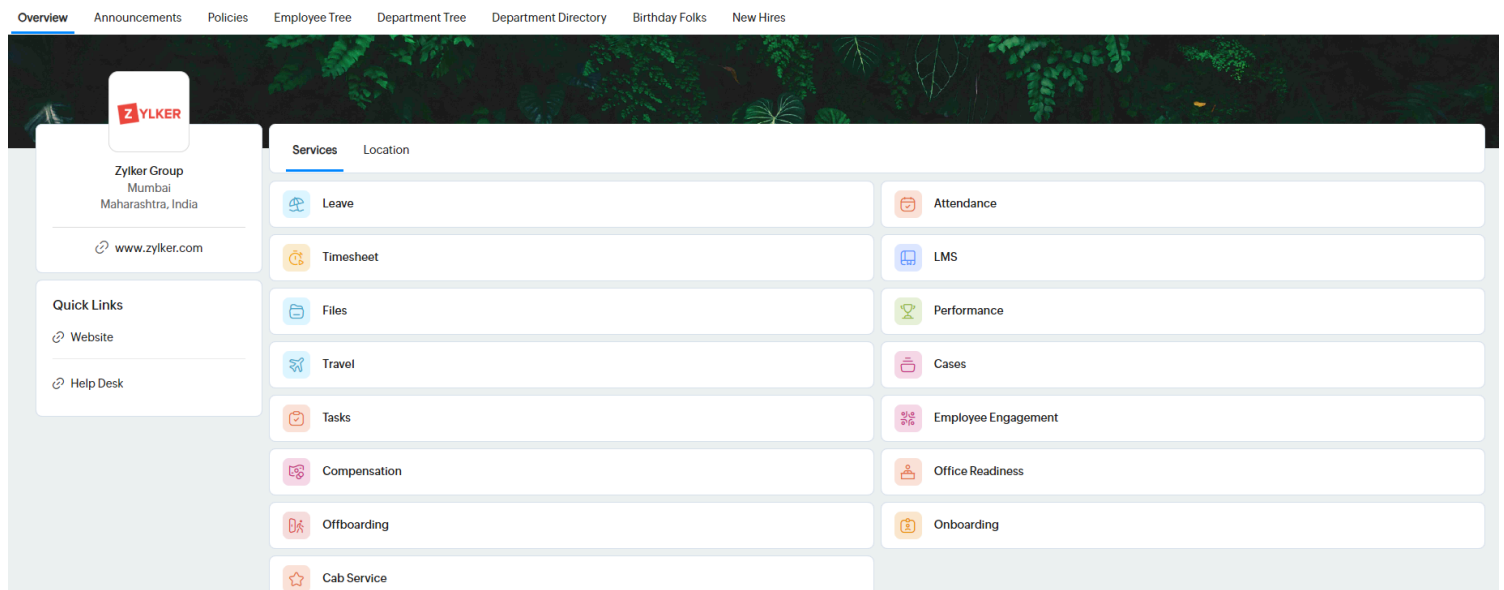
Overview Announcements Policies Employee Tree Department Tree Department Directory Birthday Folks New Hires

ZYLKER

Zylker Group
Mumbai
Maharashtra, India

www.zylker.com

Quick Links
Website
Help Desk

Services Location

Leave
Attendance
Timesheet
LMS
Files
Performance
Travel
Cases
Tasks
Employee Engagement
Compensation
Office Readiness
Offboarding
Onboarding
Cab Service